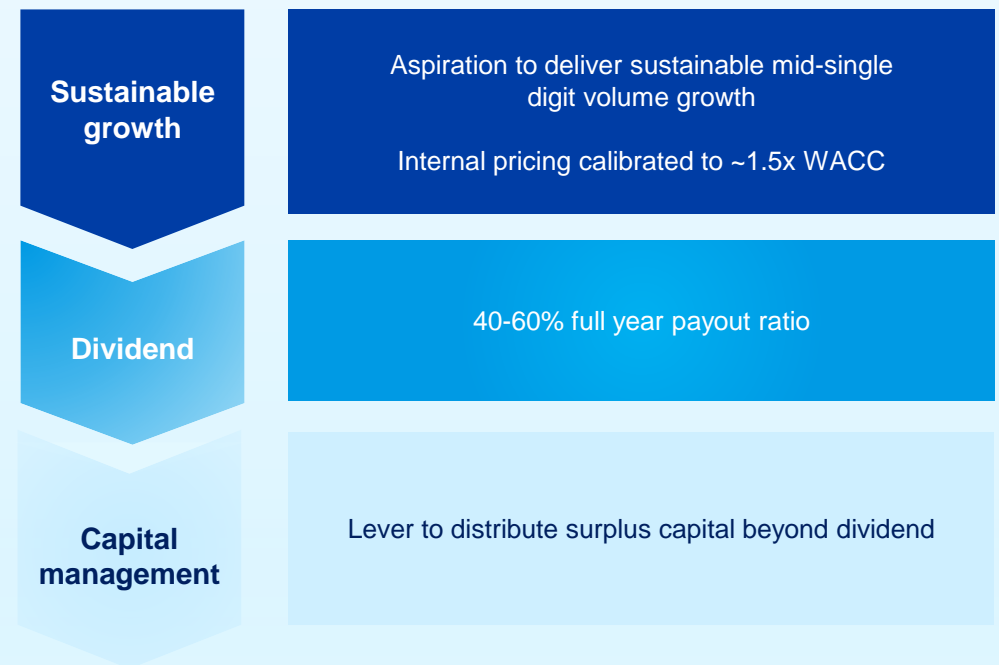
Sustainable growth

Aspiration to deliver sustainable mid-single digit volume growth

Internal pricing calibrated to ~1.5x WACC

Dividend

40-60% full year payout ratio

Capital management

Lever to distribute surplus capital beyond dividend